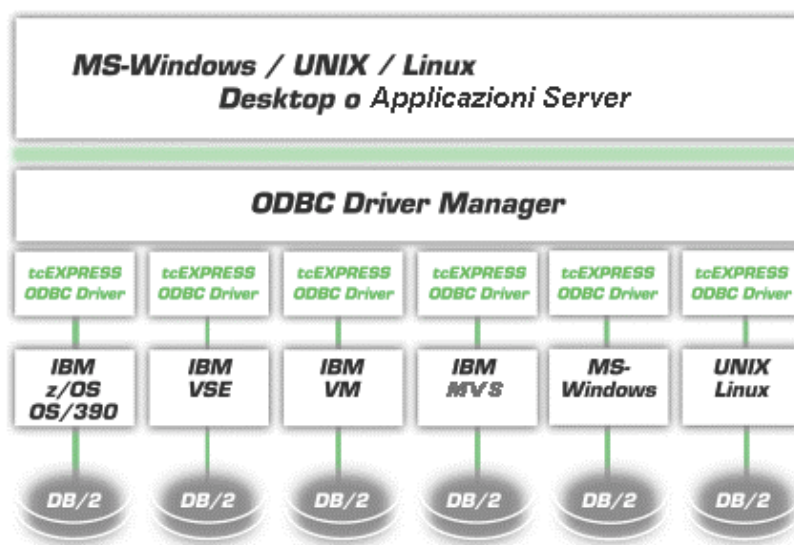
MS-Windows / UNIX / Linux
Desktop o Applicazioni Server

ODBC Driver Manager

tcEXPRESS ODBC Driver

tcEXPRESS ODBC Driver

tcEXPRESS ODBC Driver

tcEXPRESS ODBC Driver

tcEXPRESS ODBC Driver

tcEXPRESS ODBC Driver

IBM z/OS OS/390

IBM VSE

IBM VM

IBM MVS

MS-Windows

UNIX Linux

DB/2

DB/2

DB/2

DB/2

DB/2

DB/2